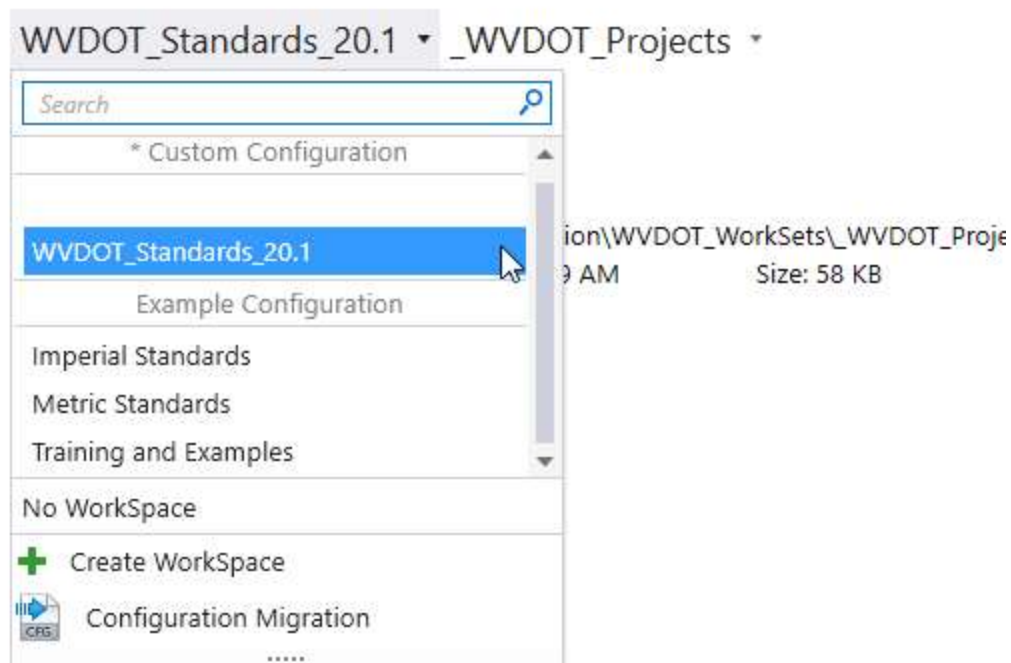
WVDOT_Standards_20.1 ▾ _WVDOT_Projects ▾

Search

* Custom Configuration

WVDOT_Standards_20.1

ion\WVDOT_WorkSets\_WVDOT_Proje

9 AM Size: 58 KB

Example Configuration

Imperial Standards

Metric Standards

Training and Examples

No WorkSpace

Create WorkSpace

CFG

Configuration Migration

.....